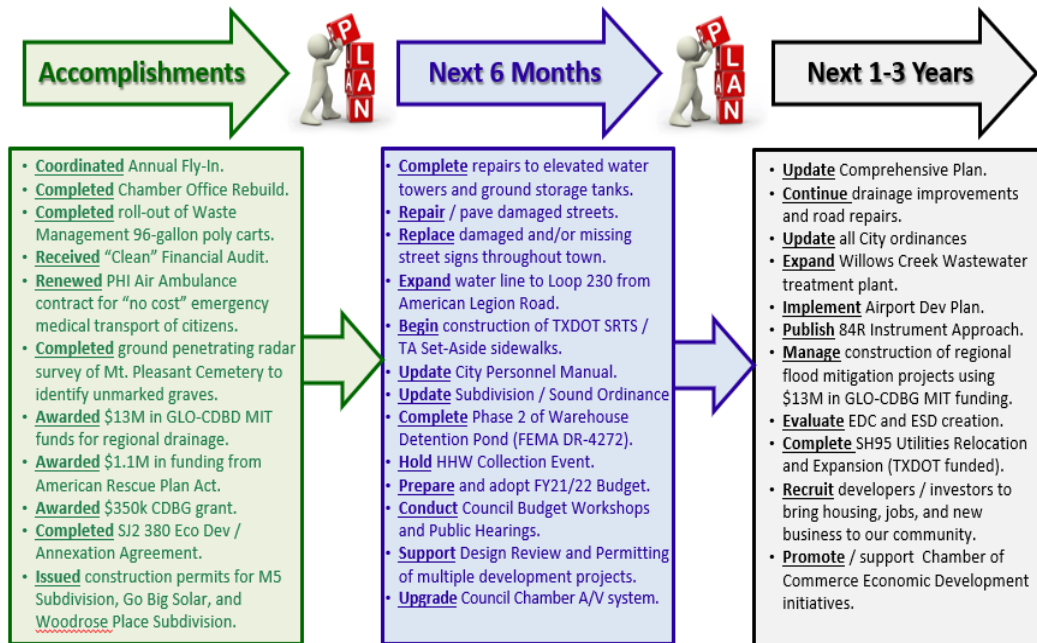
Accomplishments

PLAN

Next 6 Months

PLAN

Next 1-3 Years

- Coordinated Annual Fly-In.
- Completed Chamber Office Rebuild.
- Completed roll-out of Waste Management 96-gallon poly carts.
- Received "Clean" Financial Audit.
- Renewed PHI Air Ambulance contract for "no cost" emergency medical transport of citizens.
- Completed ground penetrating radar survey of Mt. Pleasant Cemetery to identify unmarked graves.
- Awarded $13M in GLO-CDBD MIT funds for regional drainage.
- Awarded $1.1M in funding from American Rescue Plan Act.
- Awarded $350k CDBG grant.
- Completed SJ2 380 Eco Dev / Annexation Agreement.
- Issued construction permits for M5 Subdivision, Go Big Solar, and Woodrose Place Subdivision.

- Complete repairs to elevated water towers and ground storage tanks.
- Repair / pave damaged streets.
- Replace damaged and/or missing street signs throughout town.
- Expand water line to Loop 230 from American Legion Road.
- Begin construction of TXDOT SRTS / TA Set-Aside sidewalks.
- Update City Personnel Manual.
- Update Subdivision / Sound Ordinance
- Complete Phase 2 of Warehouse Detention Pond (FEMA DR-4272).
- Hold HHW Collection Event.
- Prepare and adopt FY21/22 Budget.
- Conduct Council Budget Workshops and Public Hearings.
- Support Design Review and Permitting of multiple development projects.
- Upgrade Council Chamber A/V system.

- Update Comprehensive Plan.
- Continue drainage improvements and road repairs.
- Update all City ordinances
- Expand Willows Creek Wastewater treatment plant.
- Implement Airport Dev Plan.
- Publish 84R Instrument Approach.
- Manage construction of regional flood mitigation projects using $13M in GLO-CDBG MIT funding.
- Evaluate EDC and ESD creation.
- Complete SH95 Utilities Relocation and Expansion (TXDOT funded).
- Recruit developers / investors to bring housing, jobs, and new business to our community.
- Promote / support Chamber of Commerce Economic Development initiatives.